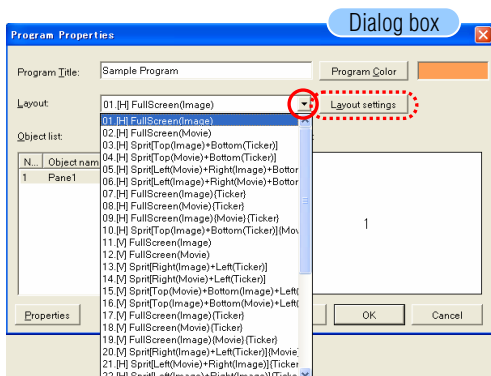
Dialog box

Program Properties

Program Title: Sample Program

Program Color

Layout: 01.[H] FullScreen(Image)

Layout settings

Object list:

| N... | Object nam |
|---|---|
| 1 | Pane1 |

01.[H] FullScreen(Image)
02.[H] FullScreen(Movie)
03.[H] Sprit[Top(Image)+Bottom(Ticker)]
04.[H] Sprit[Top(Movie)+Bottom(Ticker)]
05.[H] Sprit[Left(Movie)+Right(Image)+Bottor
06.[H] Sprit[Left(Image)+Right(Movie)+Bottor
07.[H] FullScreen(Image){Ticker}
08.[H] FullScreen(Movie){Ticker}
09.[H] FullScreen(Image){Movie}{Ticker}
10.[H] Sprit[Top(Image)+Bottom(Ticker)]{Mov
11.[V] FullScreen(Image)
12.[V] FullScreen(Movie)
13.[V] Sprit[Right(Image)+Left(Ticker)]
14.[V] Sprit[Right(Movie)+Left(Ticker)]
15.[V] Sprit[Top(Movie)+Bottom(Image)+Left(
16.[V] Sprit[Top(Image)+Bottom(Movie)+Left(
17.[V] FullScreen(Image){Ticker}
18.[V] FullScreen(Movie){Ticker}
19.[V] FullScreen(Image){Movie}{Ticker}
20.[V] Sprit[Right(Image)+Left(Ticker)]{Movie}
21.[H] Sprit[Left(Movie)+Right(Image)]{Ticker
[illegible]

1

Properties

OK

Cancel